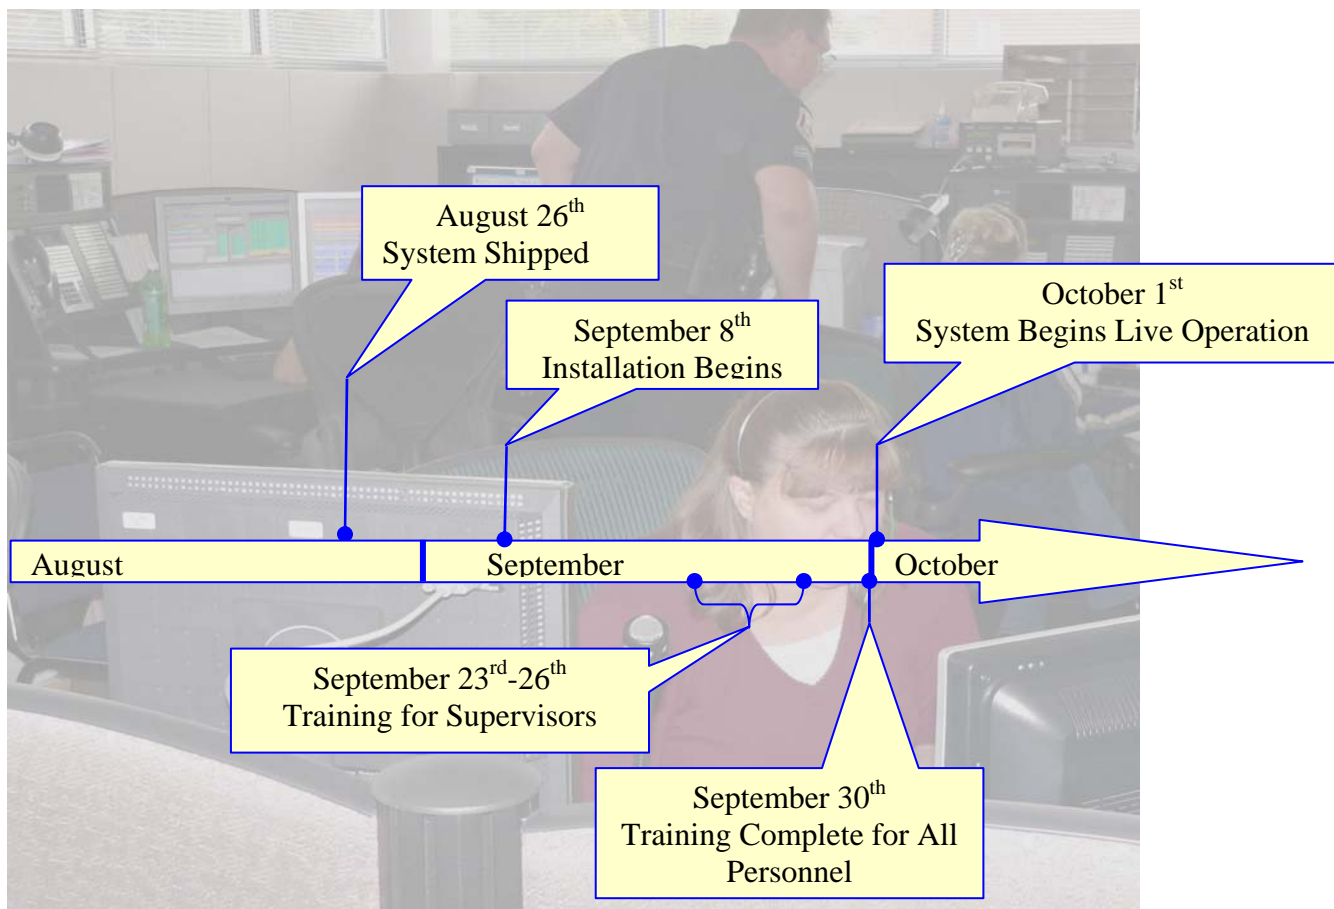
August 26$^{th}$
System Shipped

September 8$^{th}$
Installation Begins

October 1$^{st}$
System Begins Live Operation

August

September

October

September 23$^{rd}$-26$^{th}$
Training for Supervisors

September 30$^{th}$
Training Complete for All Personnel